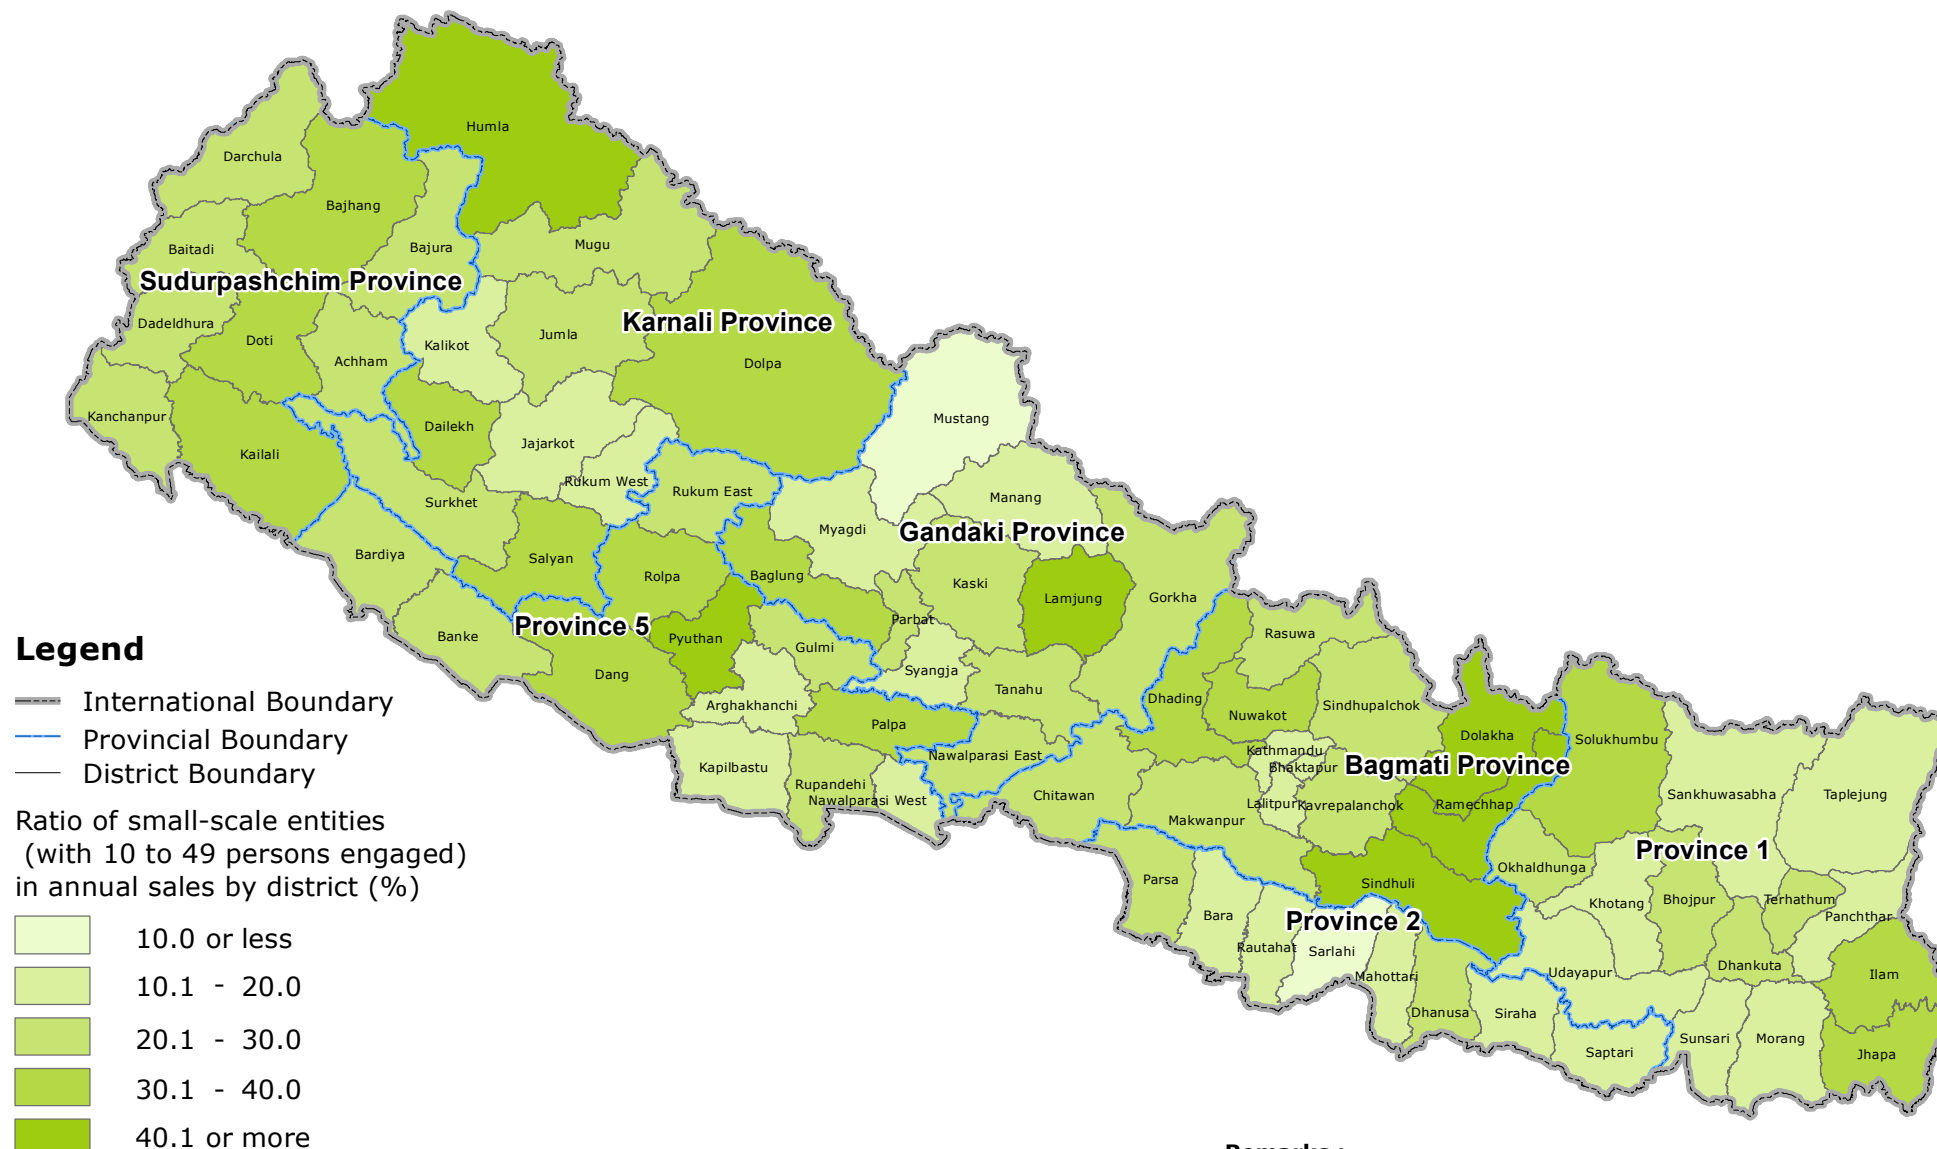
Humla
Darchula
Bajhang
Baitadi
Bajura
Mugu
Sudurpashchim Province
Karnali Province
Dadeldhura
Doti
Kalikot
Jumla
Achham
Dolpa
Kanchanpur
Dailekh
Mustang
Kailali
Jajarkot
Rukum West
Rukum East
Manang
Surkhet
Myagdi
Gandaki Province
Bardiya
Salyan
Rolpa
Baglung
Kaski
Lamjung
Gorkha
Province 5
Parbat
Rasuwa
Banke
Pyuthan
Gulmi
Syangja
Dang
Tanahu
Dhading
Nuwakot
Sindhupalchok
Arghakhanchi
Palpa
Dolakha
Solukhumbu
Kathmandu
Bhaktapur
Bagmati Province
Nawalparasi East
Kapilbastu
Rupandehi
Nawalparasi West
Chitawan
Lalitpur
Kavrepalanchok
Ramechhap
Sankhuwasabha
Taplejung
Makwanpur
Province 1
Okhaldhunga
Parsa
Sindhuli
Khotang
Bhojpur
Terhathum
Bara
Province 2
Panchthar
Rautahat
Sarlahi
Udayapur
Dhankuta
Ilam
Mahottari
Dhanusa
Siraha
Sunsari
Morang
Jhapa
Saptari

Legend
International Boundary
Provincial Boundary
District Boundary
Ratio of small-scale entities (with 10 to 49 persons engaged) in annual sales by district (%)
10.0 or less
10.1 - 20.0
20.1 - 30.0
30.1 - 40.0
40.1 or more

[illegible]